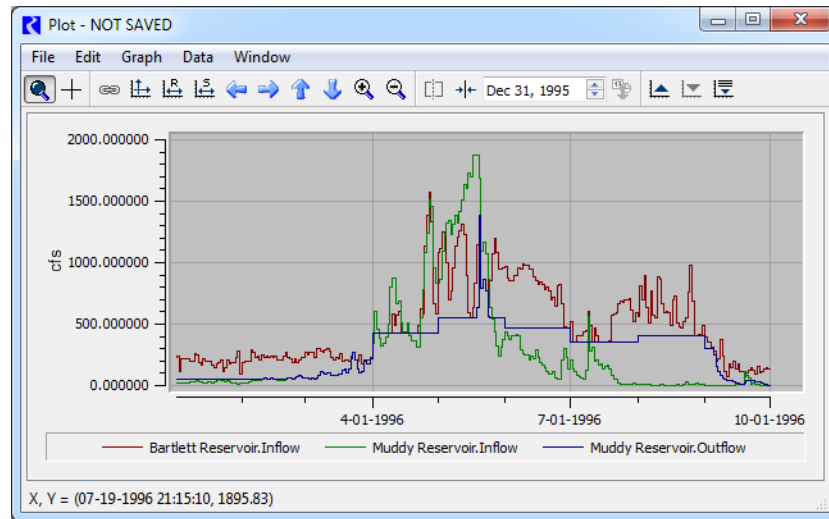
Plot - NOT SAVED

File Edit Graph Data Window

Dec 31, 1995

2000.000000
1500.000000
1000.000000
500.000000
0.000000

cfs

4-01-1996
7-01-1996
10-01-1996

Bartlett Reservoir.Inflow
Muddy Reservoir.Inflow
Muddy Reservoir.Outflow

X, Y = (07-19-1996 21:15:10, 1895.83)